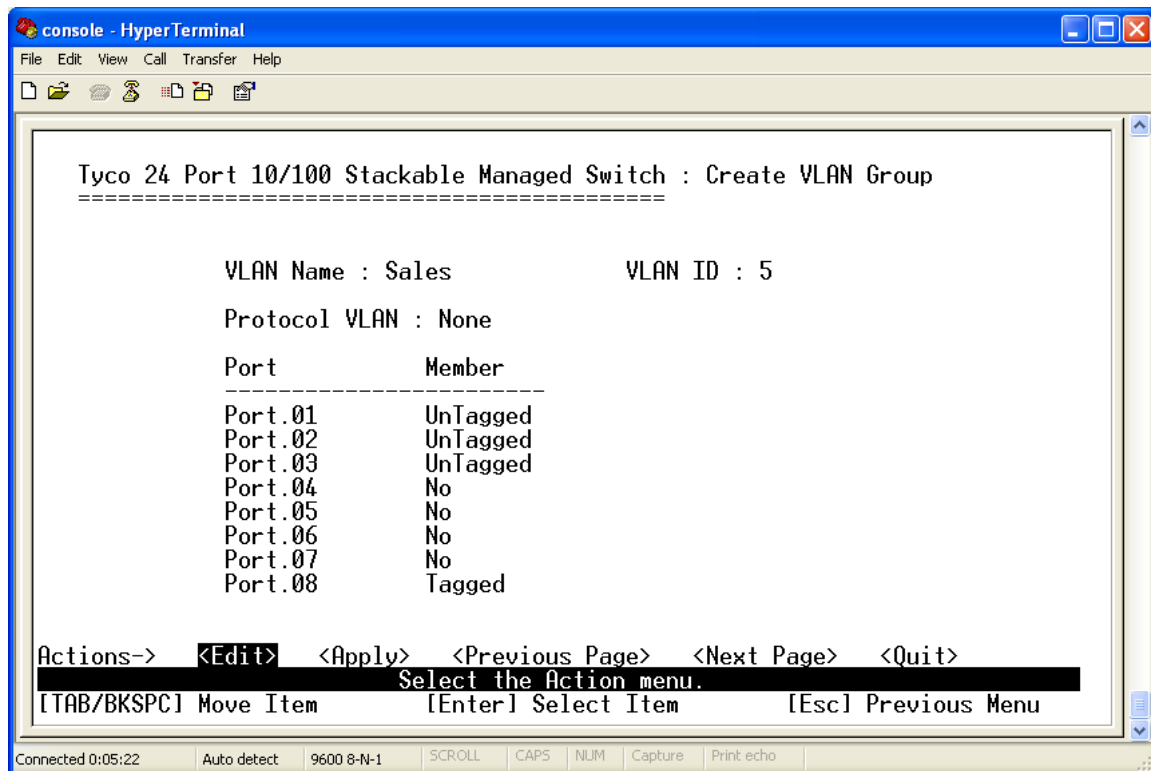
console - HyperTerminal

File Edit View Call Transfer Help

Tyco 24 Port 10/100 Stackable Managed Switch : Create VLAN Group
============================================

VLAN Name : Sales VLAN ID : 5

Protocol VLAN : None

| Port | Member |
|---|---|
| Port.01 | UnTagged |
| Port.02 | UnTagged |
| Port.03 | UnTagged |
| Port.04 | No |
| Port.05 | No |
| Port.06 | No |
| Port.07 | No |
| Port.08 | Tagged |

Actions-> <Edit> <Apply> <Previous Page> <Next Page> <Quit>

Select the Action menu.

[TAB/BKSPC] Move Item [Enter] Select Item [Esc] Previous Menu

Connected 0:05:22 Auto detect 9600 8-N-1 SCROLL CAPS NUM Capture Print echo